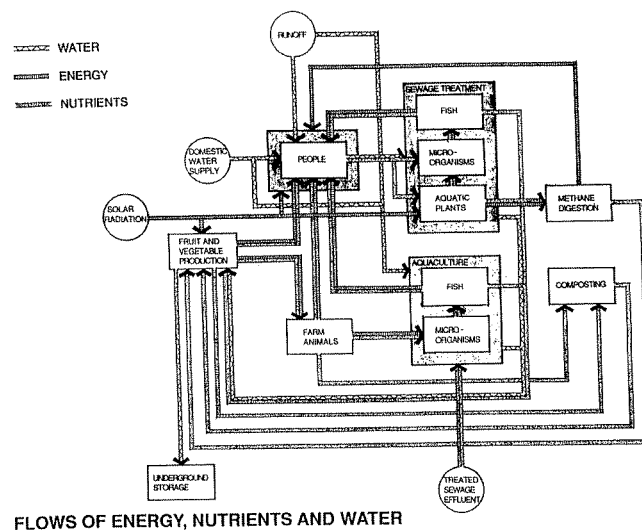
WATER
ENERGY
NUTRIENTS

RUNOFF

SEWAGE TREATMENT
FISH
MICRO-ORGANISMS
AQUATIC PLANTS

DOMESTIC WATER SUPPLY

PEOPLE

SOLAR RADIATION

METHANE DIGESTION

FRUIT AND VEGETABLE PRODUCTION

AQUACULTURE
FISH
MICRO-ORGANISMS

COMPOSTING

FARM ANIMALS

UNDERGROUND STORAGE

TREATED SEWAGE EFFLUENT

FLOWS OF ENERGY, NUTRIENTS AND WATER